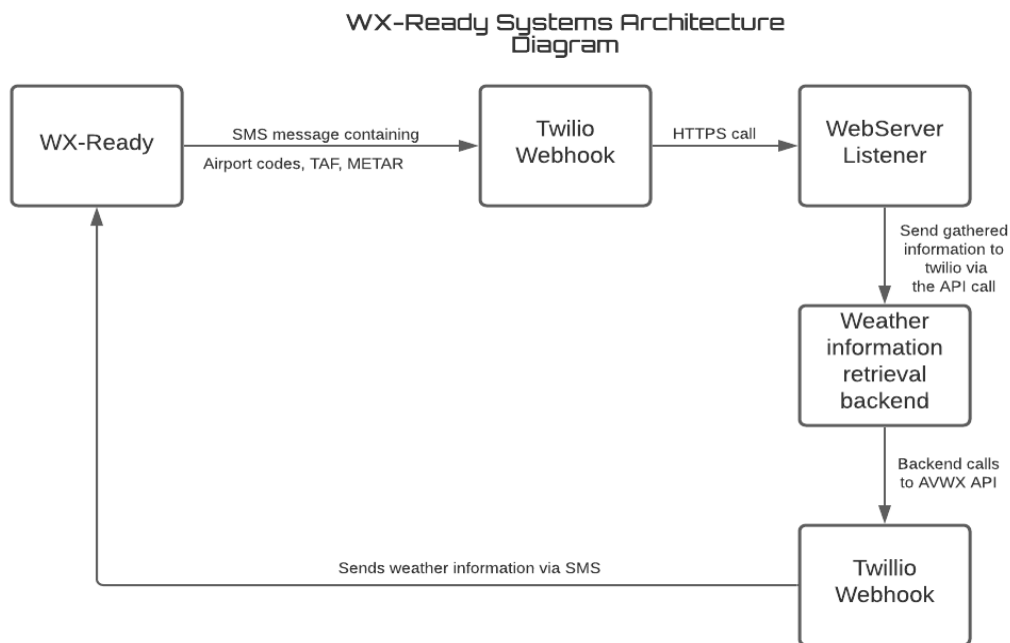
WX-Ready Systems Architecture Diagram

WX-Ready

SMS message containing

Airport codes, TAF, METAR

Twilio Webhook

HTTPS call

WebServer Listener

Send gathered information to twilio via the API call

Weather information retrieval backend

Backend calls to AVWX API

Twillio Webhook

Sends weather information via SMS